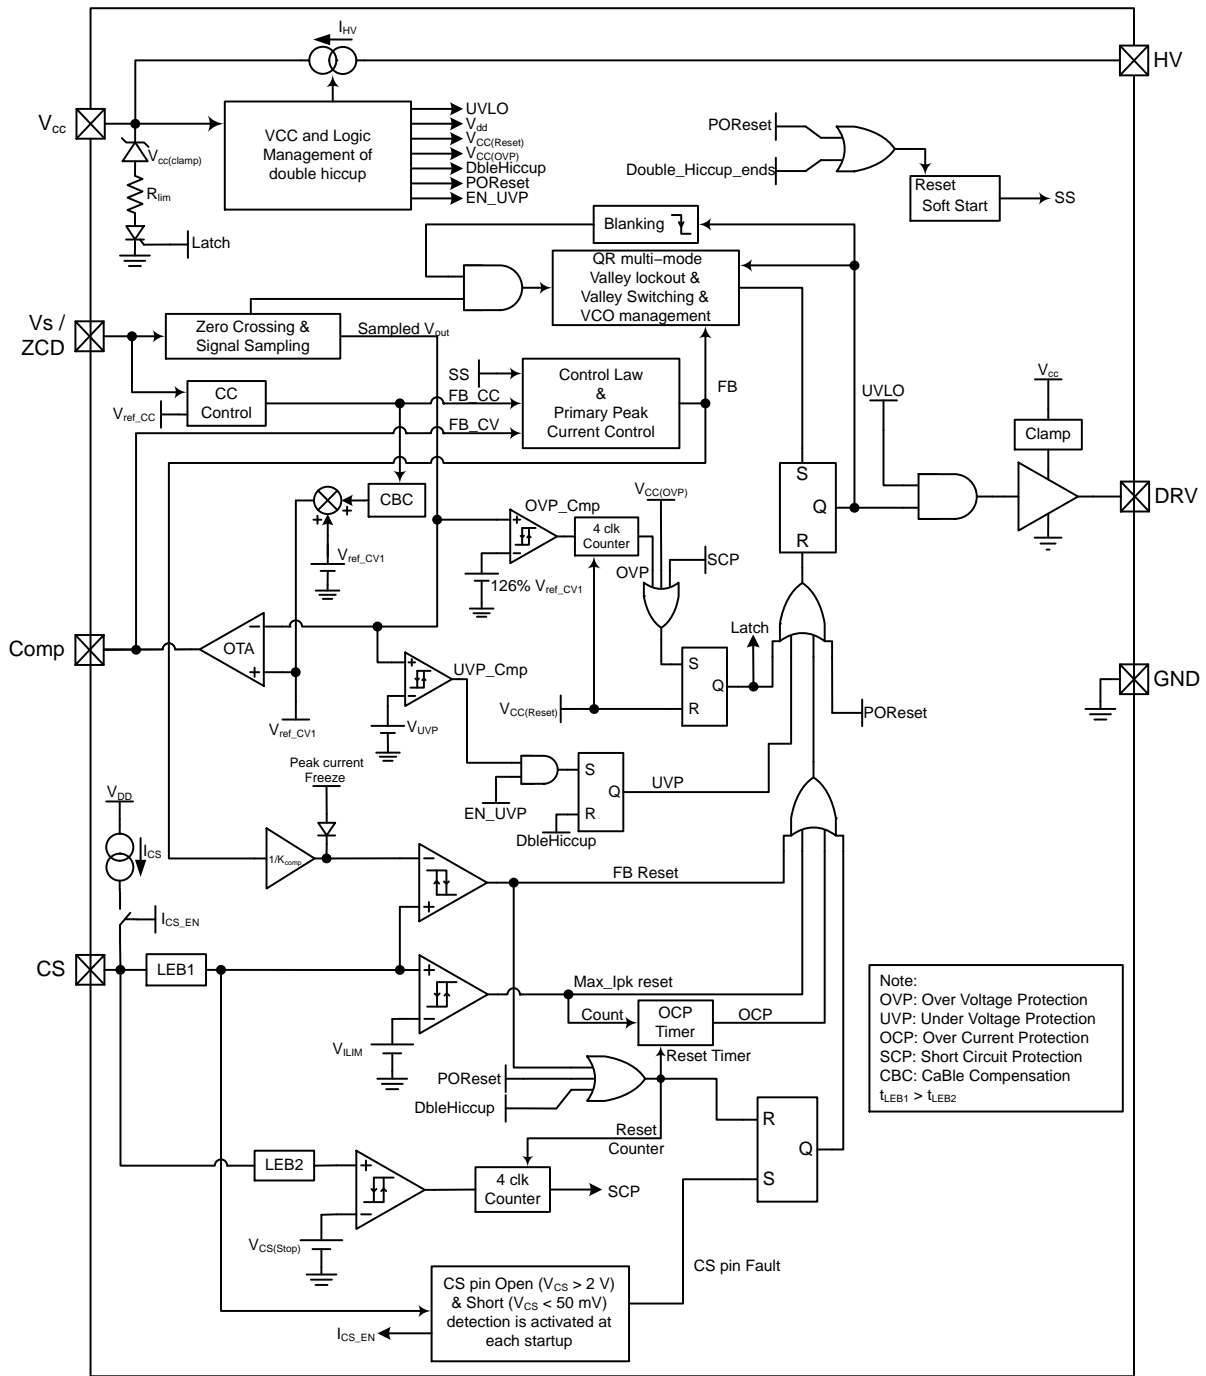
$I_{HV}$
HV
$V_{cc}$
VCC and Logic Management of double hiccup
UVLO
$V_{dd}$
$V_{CC(Reset)}$
$V_{CC(OVP)}$
DbleHiccup
POReset
EN_UVP
$V_{cc(clamp)}$
$R_{lim}$
Latch
POReset
Double_Hiccup_ends
Reset Soft Start
SS
Blanking
QR multi−mode Valley lockout & Valley Switching & VCO management
Vs / ZCD
Zero Crossing & Signal Sampling
Sampled $V_{out}$
SS
Control Law & Primary Peak Current Control
FB
CC Control
$V_{ref\_CC}$
FB_CC
FB_CV
UVLO
$V_{cc}$
Clamp
S
Q
R
DRV
CBC
OVP_Cmp
$V_{CC(OVP)}$
4 clk Counter
SCP
OVP
$V_{ref\_CV1}$
126% $V_{ref\_CV1}$
Latch
Comp
OTA
UVP_Cmp
S
Q
R
$V_{CC(Reset)}$
POReset
GND
$V_{UVP}$
$V_{ref\_CV1}$
Peak current Freeze
S
Q
R
UVP
EN_UVP
DbleHiccup
$V_{DD}$
$I_{CS}$
$1/K_{comp}$
FB Reset
$I_{CS\_EN}$
CS
LEB1
Max_Ipk reset
Count
OCP Timer
OCP
Reset Timer
$V_{ILIM}$
POReset
DbleHiccup
Reset Counter
R
Q
S
LEB2
4 clk Counter
SCP
$V_{CS(Stop)}$
CS pin Fault
CS pin Open ($V_{CS}$ > 2 V) & Short ($V_{CS}$ < 50 mV) detection is activated at each startup
$I_{CS\_EN}$

Note:
OVP: Over Voltage Protection
UVP: Under Voltage Protection
OCP: Over Current Protection
SCP: Short Circuit Protection
CBC: CaBle Compensation
$t_{LEB1} > t_{LEB2}$